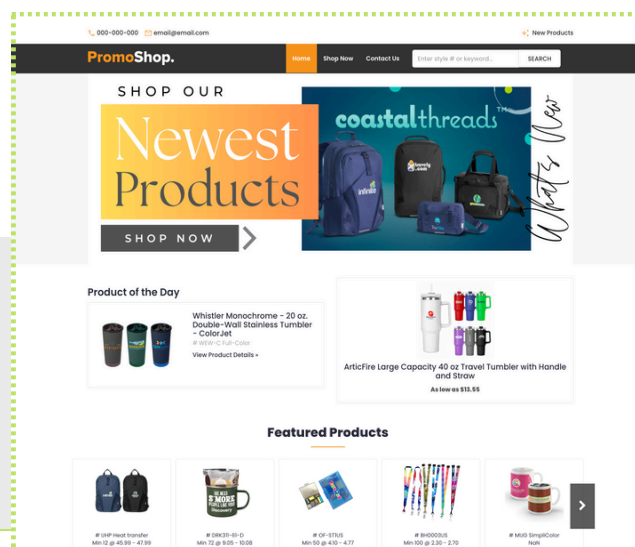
000-000-000 email@email.com

New Products

PromoShop.

Home Shop Now Contact Us

Enter style # or keyword...

SEARCH

SHOP OUR

Newest Products

SHOP NOW

coastalthreads

What's New

Product of the Day

Whistler Monochrome - 20 oz. Double-Wall Stainless Tumbler - ColorJet

# WEW-C Full-Color

View Product Details »

ArticFire Large Capacity 40 oz Travel Tumbler with Handle and Straw

As low as $13.55

Featured Products

# UHP Heat transfer
Min 12 @ 45.99 - 47.99

# DRK311-61-D
Min 72 @ 9.05 - 10.08

# OF-STIUS
Min 50 @ 4.10 - 4.77

# BH0003US
Min 100 @ 2.30 - 2.70

# MUG SimpliColor
NaN